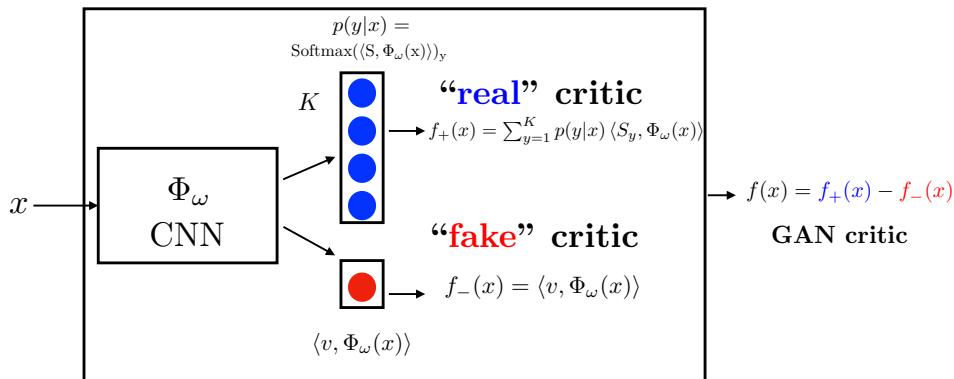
$p(y|x) =$
$\mathrm{Softmax}(\langle \mathrm{S}, \Phi_\omega(\mathrm{x})\rangle)_\mathrm{y}$

$K$

"real" critic

$f_+(x) = \sum_{y=1}^{K} p(y|x) \langle S_y, \Phi_\omega(x)\rangle$

$x$

$\Phi_\omega$
CNN

$f(x) = f_+(x) - f_-(x)$

GAN critic

"fake" critic

$f_-(x) = \langle v, \Phi_\omega(x)\rangle$

$\langle v, \Phi_\omega(x)\rangle$